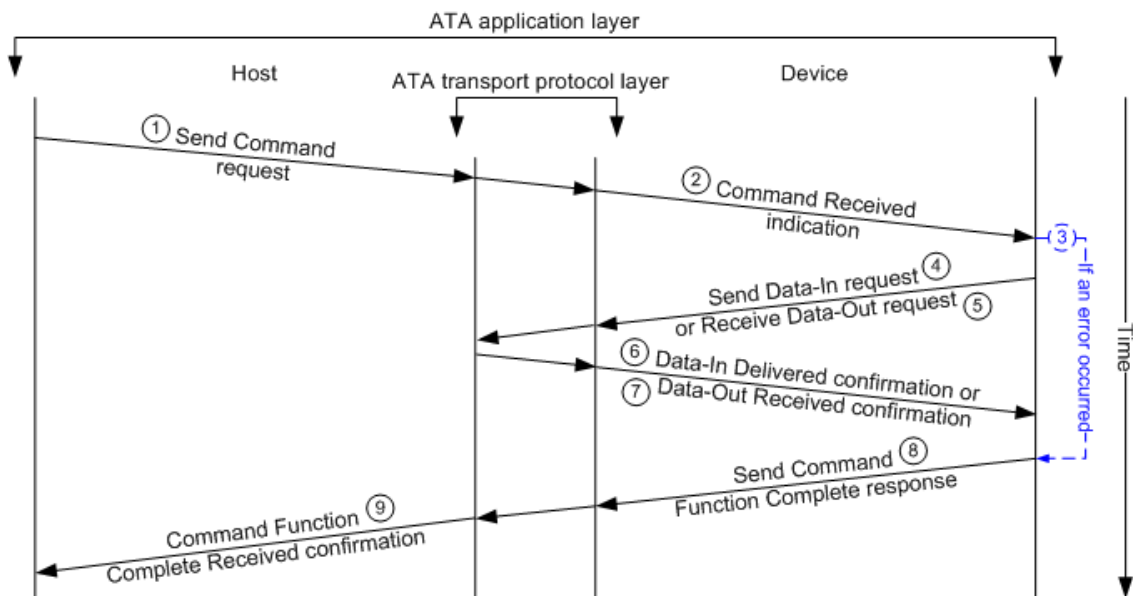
ATA application layer

Host

ATA transport protocol layer

Device

1 Send Command request

2 Command Received indication

3

If an error occurred

Send Data-In request 4

or Receive Data-Out request 5

6 Data-In Delivered confirmation or

7 Data-Out Received confirmation

Send Command 8

Function Complete response

Command Function 9

Complete Received confirmation

Time